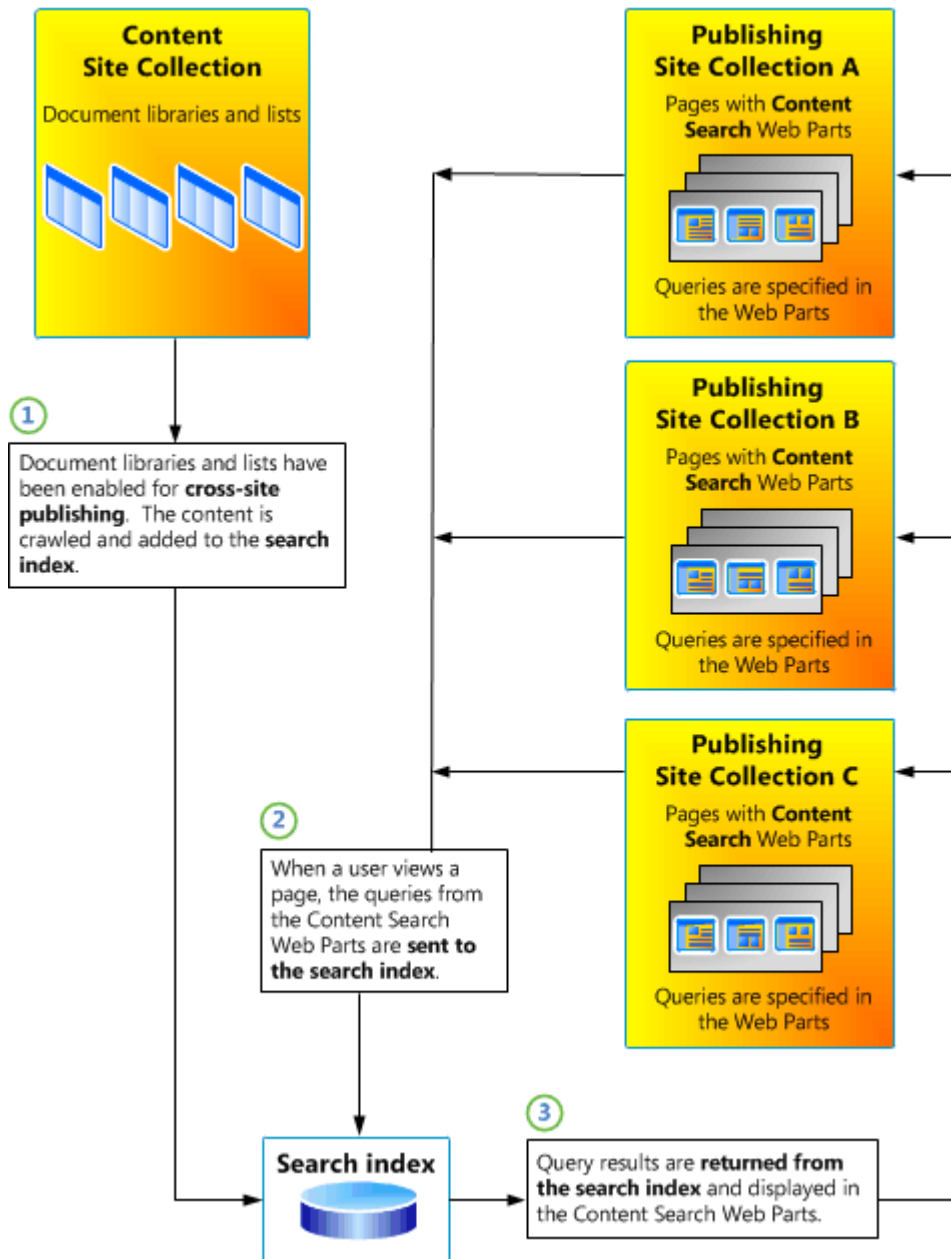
Content Site Collection

Document libraries and lists

1

Document libraries and lists have been enabled for **cross-site publishing**. The content is crawled and added to the **search index**.

Publishing Site Collection A

Pages with **Content Search** Web Parts

Queries are specified in the Web Parts

Publishing Site Collection B

Pages with **Content Search** Web Parts

Queries are specified in the Web Parts

Publishing Site Collection C

Pages with **Content Search** Web Parts

Queries are specified in the Web Parts

2

When a user views a page, the queries from the Content Search Web Parts are **sent to the search index**.

Search index

3

Query results are **returned from the search index** and displayed in the Content Search Web Parts.